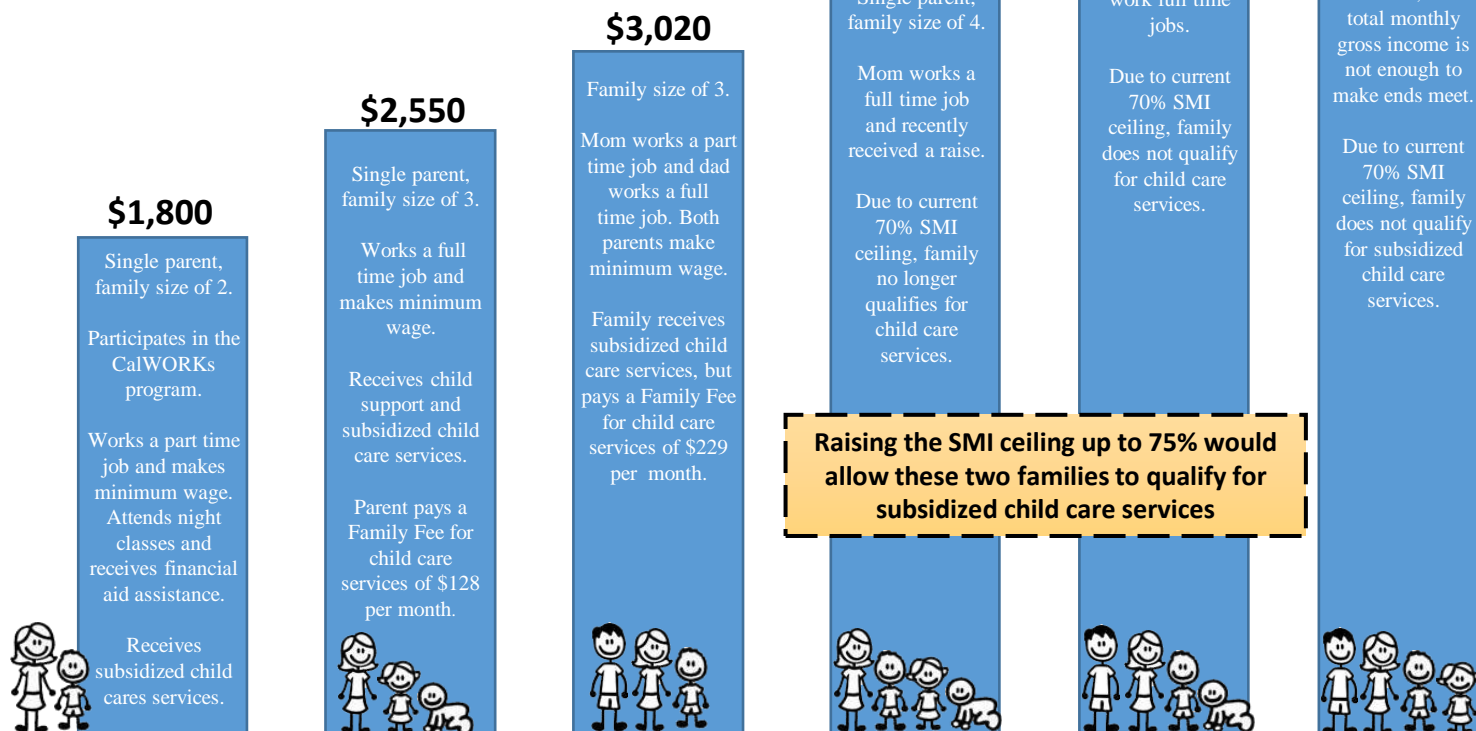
$1,800

Single parent, family size of 2.

Participates in the CalWORKs program.

Works a part time job and makes minimum wage. Attends night classes and receives financial aid assistance.

Receives subsidized child cares services.

$2,550

Single parent, family size of 3.

Works a full time job and makes minimum wage.

Receives child support and subsidized child care services.

Parent pays a Family Fee for child care services of $128 per month.

$3,020

Family size of 3.

Mom works a part time job and dad works a full time job. Both parents make minimum wage.

Family receives subsidized child care services, but pays a Family Fee for child care services of $229 per month.

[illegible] family size of 4.

Mom works a full time job and recently received a raise.

Due to current 70% SMI ceiling, family no longer qualifies for child care services.

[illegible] jobs.

Due to current 70% SMI ceiling, family does not qualify for child care services.

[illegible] total monthly gross income is not enough to make ends meet.

Due to current 70% SMI ceiling, family does not qualify for subsidized child care services.

Raising the SMI ceiling up to 75% would allow these two families to qualify for subsidized child care services